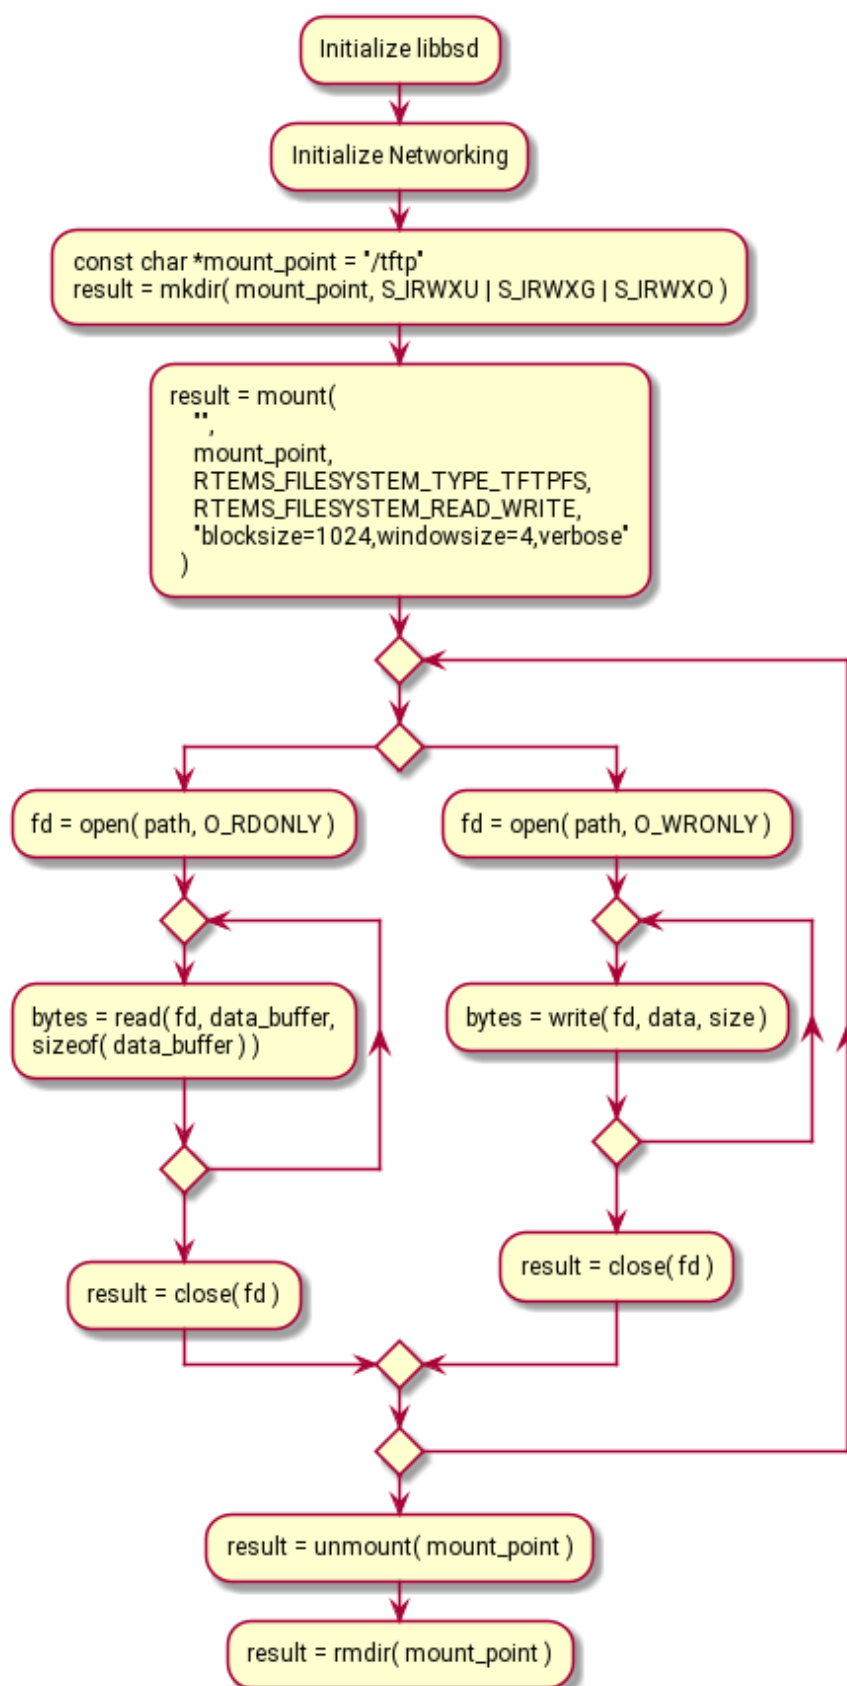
Initialize libbsd

Initialize Networking

const char *mount_point = "/tftp"
result = mkdir( mount_point, S_IRWXU | S_IRWXG | S_IRWXO )

result = mount(
"",
mount_point,
RTEMS_FILESYSTEM_TYPE_TFTPFS,
RTEMS_FILESYSTEM_READ_WRITE,
"blocksize=1024,windowsize=4,verbose"
)

fd = open( path, O_RDONLY )

bytes = read( fd, data_buffer, sizeof( data_buffer ) )

result = close( fd )

fd = open( path, O_WRONLY )

bytes = write( fd, data, size )

result = close( fd )

result = unmount( mount_point )

result = rmdir( mount_point )